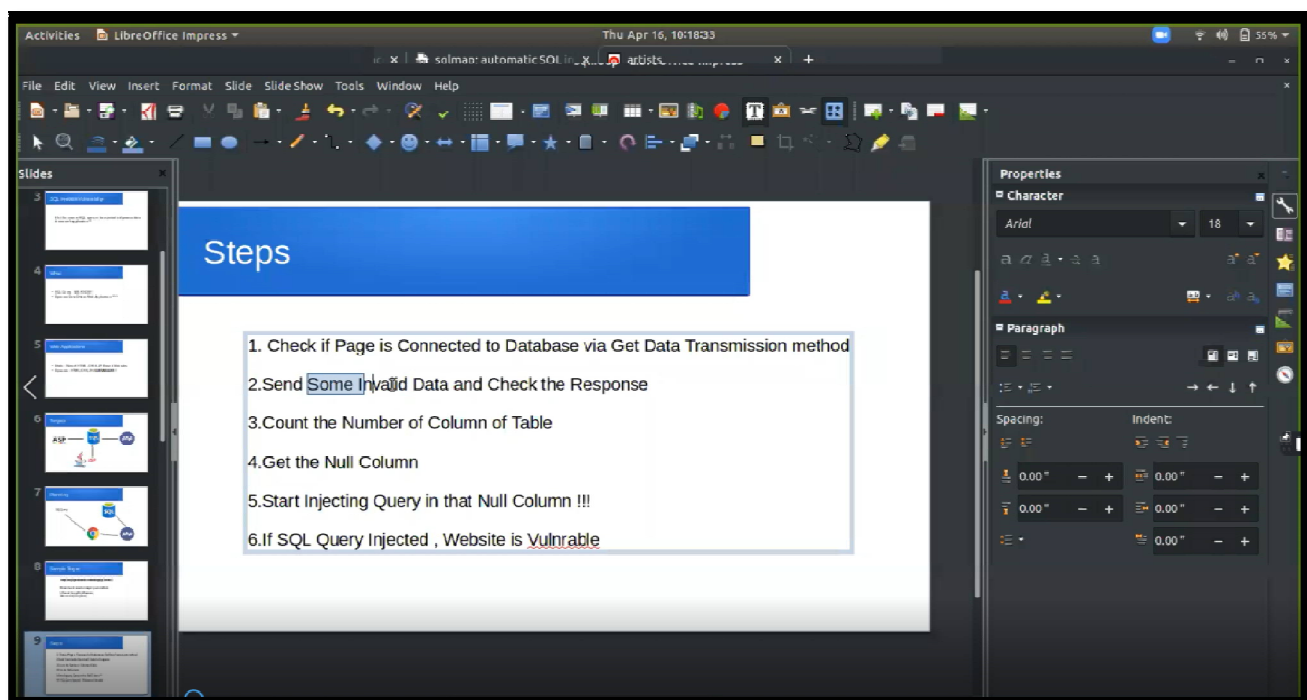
Activities LibreOffice Impress ▾ Thu Apr 16, 10:18:33 55%

solman: automatic SQL in... artists

File Edit View Insert Format Slide Slide Show Tools Window Help

Slides

Steps

1. Check if Page is Connected to Database via Get Data Transmission method

2.Send Some Invalid Data and Check the Response

3.Count the Number of Column of Table

4.Get the Null Column

5.Start Injecting Query in that Null Column !!!

6.If SQL Query Injected , Website is Vulnrable

Properties

Character

Arial 18

Paragraph

Spacing: Indent:

0.00" 0.00"

0.00" 0.00"

0.00"

3 4 5 6 7 8 9

ASP